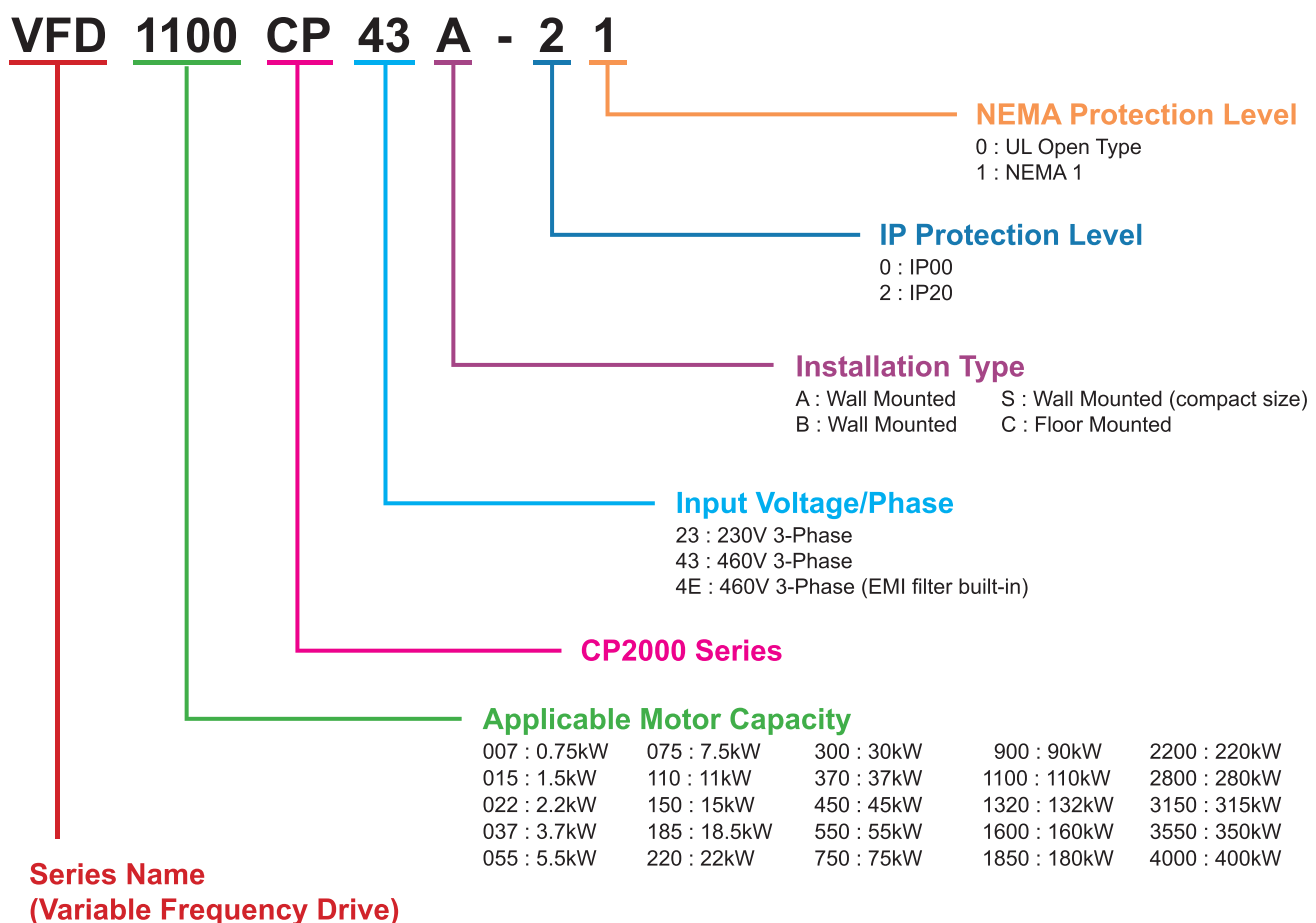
VFD 1100 CP 43 A - 2 1

NEMA Protection Level
0 : UL Open Type
1 : NEMA 1

IP Protection Level
0 : IP00
2 : IP20

Installation Type
A : Wall Mounted
B : Wall Mounted
S : Wall Mounted (compact size)
C : Floor Mounted

Input Voltage/Phase
23 : 230V 3-Phase
43 : 460V 3-Phase
4E : 460V 3-Phase (EMI filter built-in)

CP2000 Series

Applicable Motor Capacity

| | | | | |
|---|---|---|---|---|
| 007 : 0.75kW | 075 : 7.5kW | 300 : 30kW | 900 : 90kW | 2200 : 220kW |
| 015 : 1.5kW | 110 : 11kW | 370 : 37kW | 1100 : 110kW | 2800 : 280kW |
| 022 : 2.2kW | 150 : 15kW | 450 : 45kW | 1320 : 132kW | 3150 : 315kW |
| 037 : 3.7kW | 185 : 18.5kW | 550 : 55kW | 1600 : 160kW | 3550 : 350kW |
| 055 : 5.5kW | 220 : 22kW | 750 : 75kW | 1850 : 180kW | 4000 : 400kW |

Series Name
(Variable Frequency Drive)